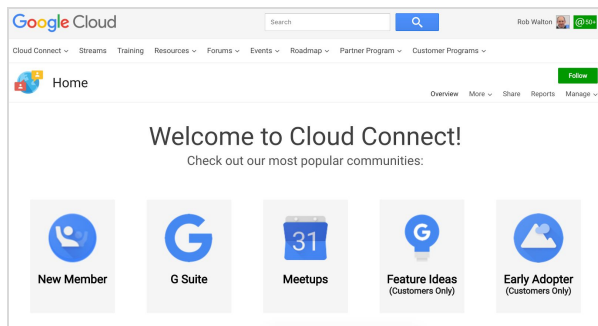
Google Cloud

Search

Rob Walton @50+

Cloud Connect ⌄ Streams Training Resources ⌄ Forums ⌄ Events ⌄ Roadmap ⌄ Partner Program ⌄ Customer Programs ⌄

Home

Follow

Overview More ⌄ Share Reports Manage ⌄

Welcome to Cloud Connect!

Check out our most popular communities:

New Member

G Suite

31

Meetups

Feature Ideas (Customers Only)

Early Adopter (Customers Only)